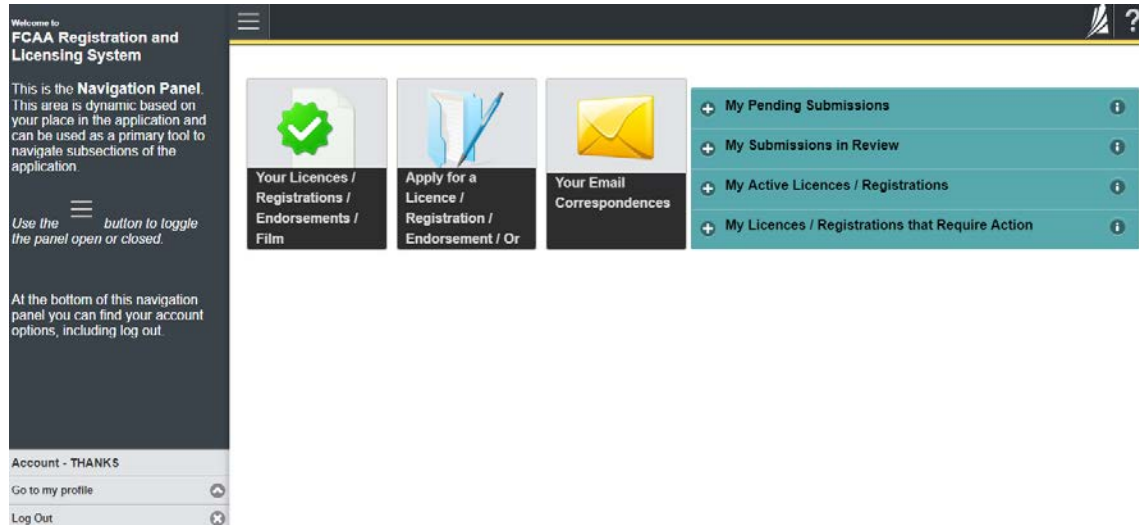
Welcome to
FCAA Registration and Licensing System

This is the **Navigation Panel**. This area is dynamic based on your place in the application and can be used as a primary tool to navigate subsections of the application.

*Use the button to toggle the panel open or closed.*

At the bottom of this navigation panel you can find your account options, including log out.

Account - THANKS
Go to my profile
Log Out

?

Your Licences / Registrations / Endorsements / Film

Apply for a Licence / Registration / Endorsement / Or

Your Email Correspondences

My Pending Submissions
My Submissions in Review
My Active Licences / Registrations
My Licences / Registrations that Require Action